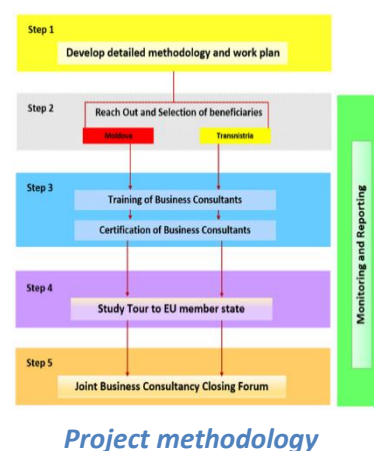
Step 1
Develop detailed methodology and work plan

Step 2
Reach Out and Selection of beneficiaries
Moldova
Transnistria

Step 3
Training of Business Consultants
Certification of Business Consultants

Step 4
Study Tour to EU member state

Step 5
Joint Business Consultancy Closing Forum

Monitoring and Reporting

Project methodology